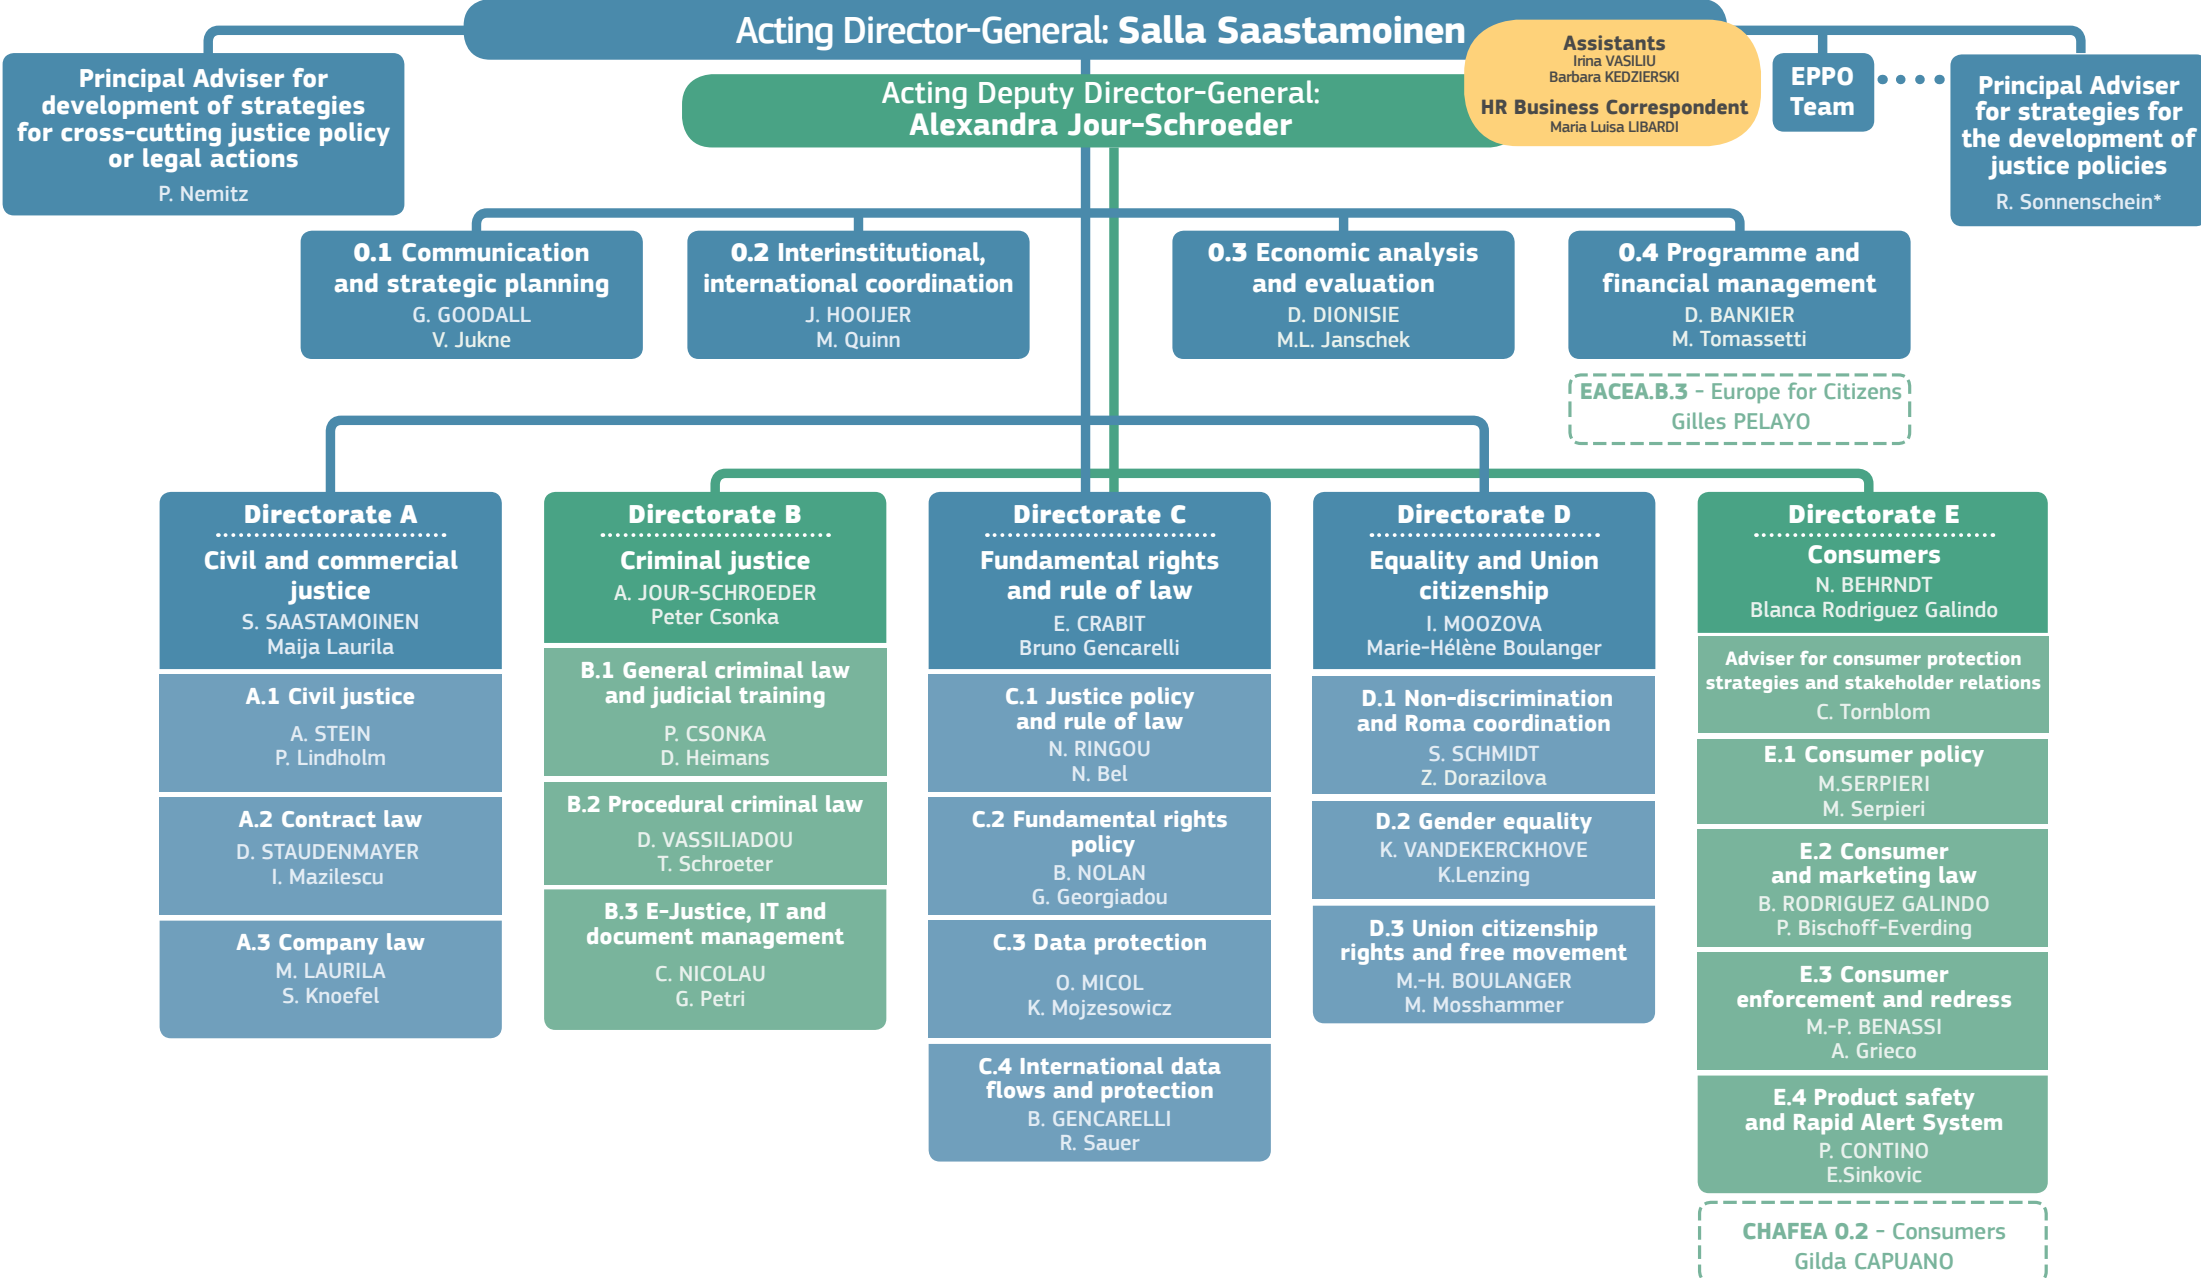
Acting Director-General: Salla Saastamoinen

Assistants
Irina VASILIU
Barbara KEDZIERSKI

HR Business Correspondent
Maria Luisa LIBARDI

Principal Adviser for development of strategies for cross-cutting justice policy or legal actions
P. Nemitz

Acting Deputy Director-General: Alexandra Jour-Schroeder

EPPO Team

Principal Adviser for strategies for the development of justice policies
R. Sonnenschein*

0.1 Communication and strategic planning
G. GOODALL
V. Jukne

0.2 Interinstitutional, international coordination
J. HOOIJER
M. Quinn

0.3 Economic analysis and evaluation
D. DIONISIE
M.L. Janschek

0.4 Programme and financial management
D. BANKIER
M. Tomassetti

EACEA.B.3 - Europe for Citizens
Gilles PELAYO

Directorate A
Civil and commercial justice
S. SAASTAMOINEN
Maija Laurila

A.1 Civil justice
A. STEIN
P. Lindholm

A.2 Contract law
D. STAUDENMAYER
I. Mazilescu

A.3 Company law
M. LAURILA
S. Knoefel

Directorate B
Criminal justice
A. JOUR-SCHROEDER
Peter Csonka

B.1 General criminal law and judicial training
P. CSONKA
D. Heimans

B.2 Procedural criminal law
D. VASSILIADOU
T. Schroeter

B.3 E-Justice, IT and document management
C. NICOLAU
G. Petri

Directorate C
Fundamental rights and rule of law
E. CRABIT
Bruno Gencarelli

C.1 Justice policy and rule of law
N. RINGOU
N. Bel

C.2 Fundamental rights policy
B. NOLAN
G. Georgiadou

C.3 Data protection
O. MICOL
K. Mojzesowicz

C.4 International data flows and protection
B. GENCARELLI
R. Sauer

Directorate D
Equality and Union citizenship
I. MOOZOVA
Marie-Hélène Boulanger

D.1 Non-discrimination and Roma coordination
S. SCHMIDT
Z. Dorazilova

D.2 Gender equality
K. VANDEKERCKHOVE
K.Lenzing

D.3 Union citizenship rights and free movement
M.-H. BOULANGER
M. Mosshammer

Directorate E
Consumers
N. BEHRNDT
Blanca Rodriguez Galindo

Adviser for consumer protection strategies and stakeholder relations
C. Tornblom

E.1 Consumer policy
M.SERPIERI
M. Serpieri

E.2 Consumer and marketing law
B. RODRIGUEZ GALINDO
P. Bischoff-Everding

E.3 Consumer enforcement and redress
M.-P. BENASSI
A. Grieco

E.4 Product safety and Rapid Alert System
P. CONTINO
E.Sinkovic

CHAFEA 0.2 - Consumers
Gilda CAPUANO